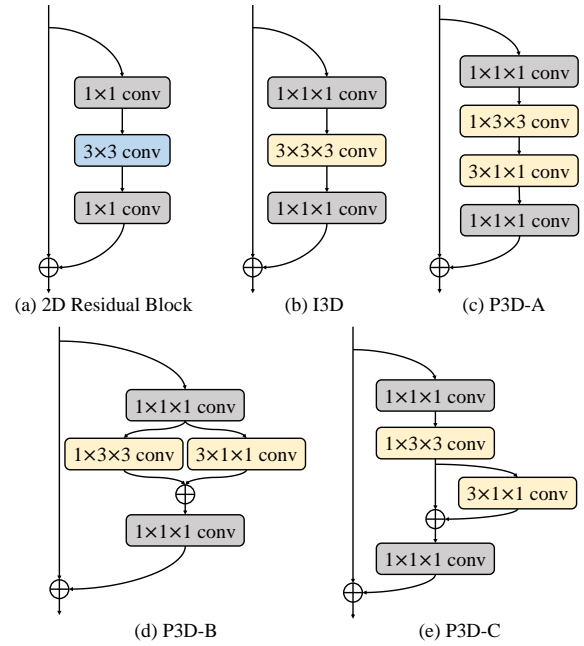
1×1 conv

3×3 conv

1×1 conv

(a) 2D Residual Block

1×1×1 conv

3×3×3 conv

1×1×1 conv

(b) I3D

1×1×1 conv

1×3×3 conv

3×1×1 conv

1×1×1 conv

(c) P3D-A

1×1×1 conv

1×3×3 conv

3×1×1 conv

1×1×1 conv

(d) P3D-B

1×1×1 conv

1×3×3 conv

3×1×1 conv

1×1×1 conv

(e) P3D-C